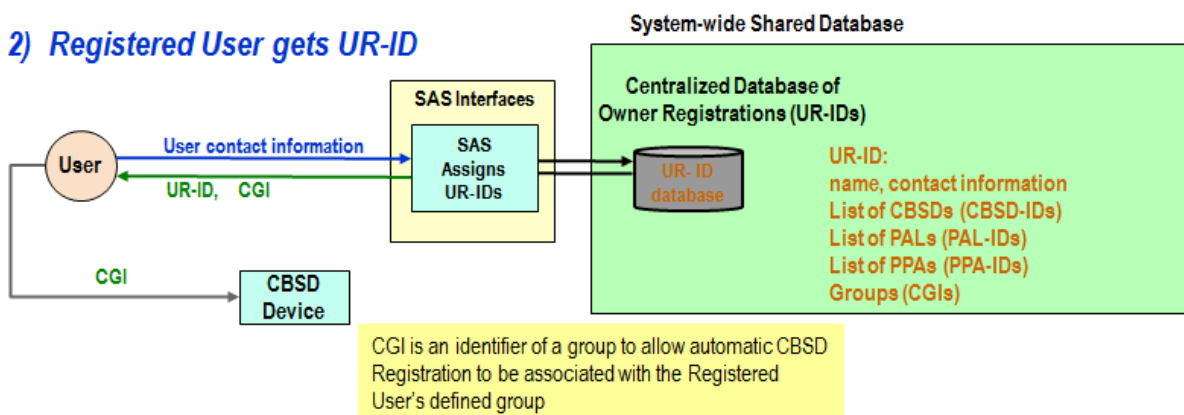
2) Registered User gets UR-ID

System-wide Shared Database

SAS Interfaces

Centralized Database of Owner Registrations (UR-IDs)

User

User contact information

UR-ID, CGI

SAS Assigns UR-IDs

UR- ID database

UR-ID:
name, contact information
List of CBSDs (CBSD-IDs)
List of PALs (PAL-IDs)
List of PPAs (PPA-IDs)
Groups (CGIs)

CGI

CBSD Device

CGI is an identifier of a group to allow automatic CBSD Registration to be associated with the Registered User's defined group